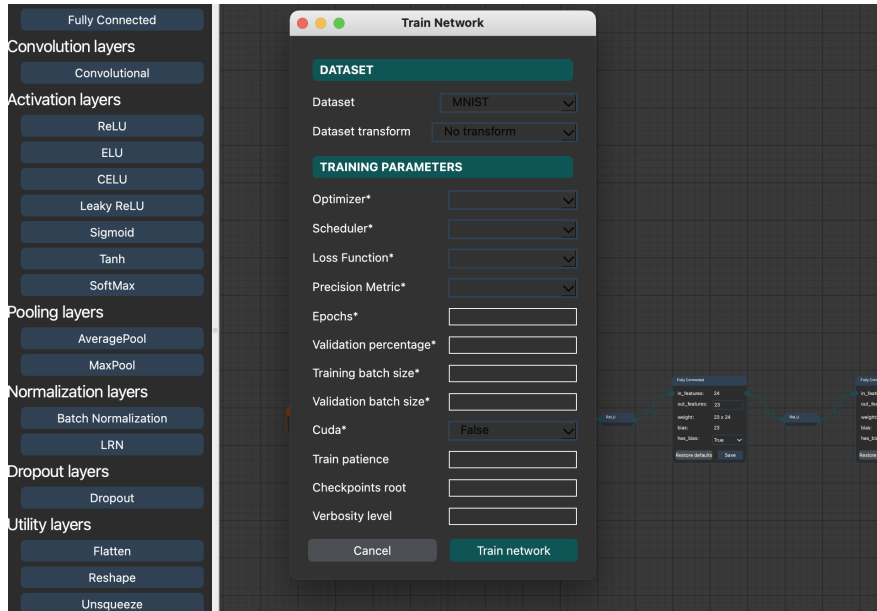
Fully Connected
Convolution layers
Convolutional
Activation layers
ReLU
ELU
CELU
Leaky ReLU
Sigmoid
Tanh
SoftMax
Pooling layers
AveragePool
MaxPool
Normalization layers
Batch Normalization
LRN
Dropout layers
Dropout
Utility layers
Flatten
Reshape
Unsqueeze

Train Network

DATASET
Dataset MNIST
Dataset transform No transform
TRAINING PARAMETERS
Optimizer*
Scheduler*
Loss Function*
Precision Metric*
Epochs*
Validation percentage*
Training batch size*
Validation batch size*
Cuda* False
Train patience
Checkpoints root
Verbosity level
Cancel
Train network

ReLU
Fully Connected
in_features: 24
out_features: 23
weight: 23 x 24
bias: 23
has_bias: True
Restore defaults
Save
ReLU
Fully Conn
in_fe
out_fe
weigh
bias:
has_bi
Resto